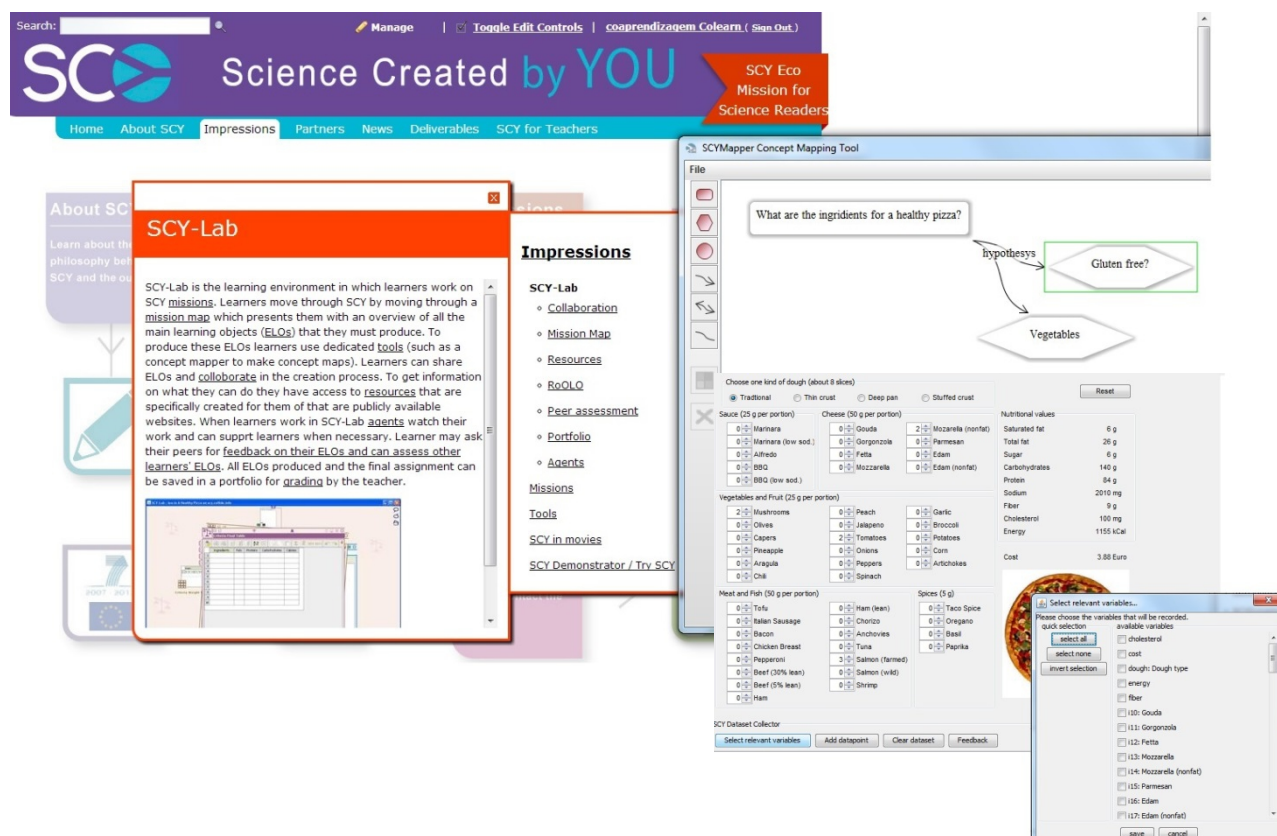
Search:
Manage | Toggle Edit Controls | coaprendizagem Colearn ( Sign Out )

SCY Science Created by YOU

SCY Eco Mission for Science Readers

Home About SCY Impressions Partners News Deliverables SCY for Teachers

About SC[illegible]
Learn about the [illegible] philosophy bet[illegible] SCY and the ou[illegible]

SCY-Lab

SCY-Lab is the learning environment in which learners work on SCY missions. Learners move through SCY by moving through a mission map which presents them with an overview of all the main learning objects (ELOs) that they must produce. To produce these ELOs learners use dedicated tools (such as a concept mapper to make concept maps). Learners can share ELOs and collaborate in the creation process. To get information on what they can do they have access to resources that are specifically created for them of that are publicly available websites. When learners work in SCY-Lab agents watch their work and can supprt learners when necessary. Learner may ask their peers for feedback on their ELOs and can assess other learners' ELOs. All ELOs produced and the final assignment can be saved in a portfolio for grading by the teacher.

Impressions

SCY-Lab
Collaboration
Mission Map
Resources
RoOLO
Peer assessment
Portfolio
Agents
Missions
Tools
SCY in movies
SCY Demonstrator / Try SCY

SCYMapper Concept Mapping Tool
File

What are the ingridients for a healthy pizza?
hypothesys
Gluten free?
Vegetables

Choose one kind of dough (about 8 slices)
Tradtional Thin crust Deep pan Stuffed crust
Reset

Sauce (25 g per portion)
0 Marinara
0 Marinara (low sod.)
0 Alfredo
0 BBQ
0 BBQ (low sod.)

Cheese (50 g per portion)
0 Gouda
0 Gorgonzola
0 Fetta
0 Mozzarella
2 Mozarella (nonfat)
0 Parmesan
0 Edam
0 Edam (nonfat)

Nutritional values
| | |
|---|---|
| Saturated fat | 6 g |
| Total fat | 26 g |
| Sugar | 6 g |
| Carbohydrates | 140 g |
| Protein | 84 g |
| Sodium | 2010 mg |
| Fiber | 9 g |
| Cholesterol | 100 mg |
| Energy | 1155 kCal |

Cost 3.88 Euro

Vegetables and Fruit (25 g per portion)
2 Mushrooms
0 Olives
0 Capers
0 Pineapple
0 Aragula
0 Chili
0 Peach
0 Jalapeno
2 Tomatoes
0 Onions
0 Peppers
0 Spinach
0 Garlic
0 Broccoli
0 Potatoes
0 Corn
0 Artichokes

Meat and Fish (50 g per portion)
0 Tofu
0 Italian Sausage
0 Bacon
0 Chicken Breast
0 Pepperoni
0 Beef (30% lean)
0 Beef (5% lean)
0 Ham
0 Ham (lean)
0 Chorizo
0 Anchovies
0 Tuna
3 Salmon (farmed)
0 Salmon (wild)
0 Shrimp

Spices (5 g)
0 Taco Spice
0 Oregano
0 Basil
0 Paprika

SCY Dataset Collector
Select relevant variables Add datapoint Clear dataset Feedback

Select relevant variables...
Please choose the variables that will be recorded.
quick selection
select all
select none
invert selection
available variables
cholesterol
cost
dough: Dough type
energy
fiber
i10: Gouda
i11: Gorgonzola
i12: Fetta
i13: Mozzarella
i14: Mozzarella (nonfat)
i15: Parmesan
i16: Edam
i17: Edam (nonfat)
save cancel